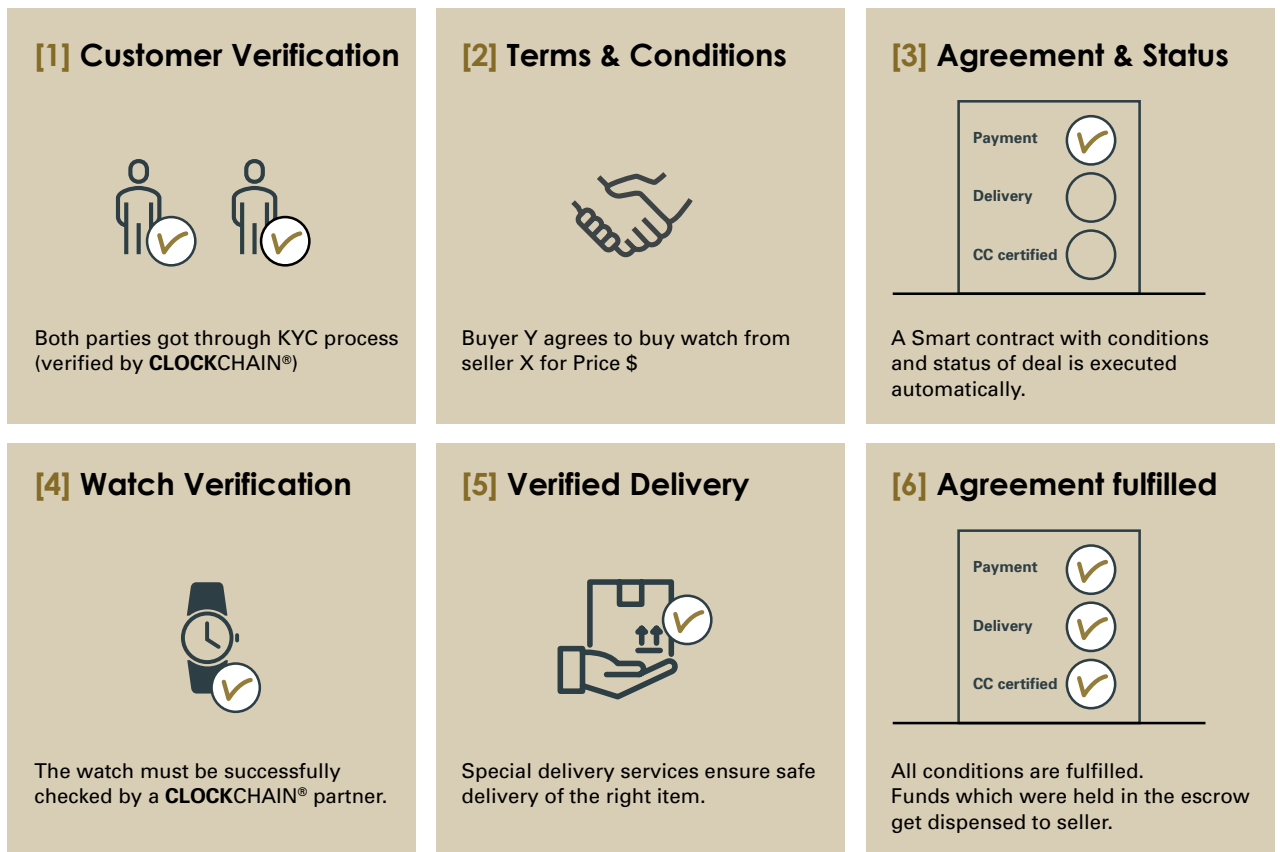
[1] Customer Verification

Both parties got through KYC process (verified by CLOCKCHAIN®)

[2] Terms & Conditions

Buyer Y agrees to buy watch from seller X for Price $

[3] Agreement & Status

Payment

Delivery

CC certified

A Smart contract with conditions and status of deal is executed automatically.

[4] Watch Verification

The watch must be successfully checked by a CLOCKCHAIN® partner.

[5] Verified Delivery

Special delivery services ensure safe delivery of the right item.

[6] Agreement fulfilled

Payment

Delivery

CC certified

All conditions are fulfilled.
Funds which were held in the escrow get dispensed to seller.